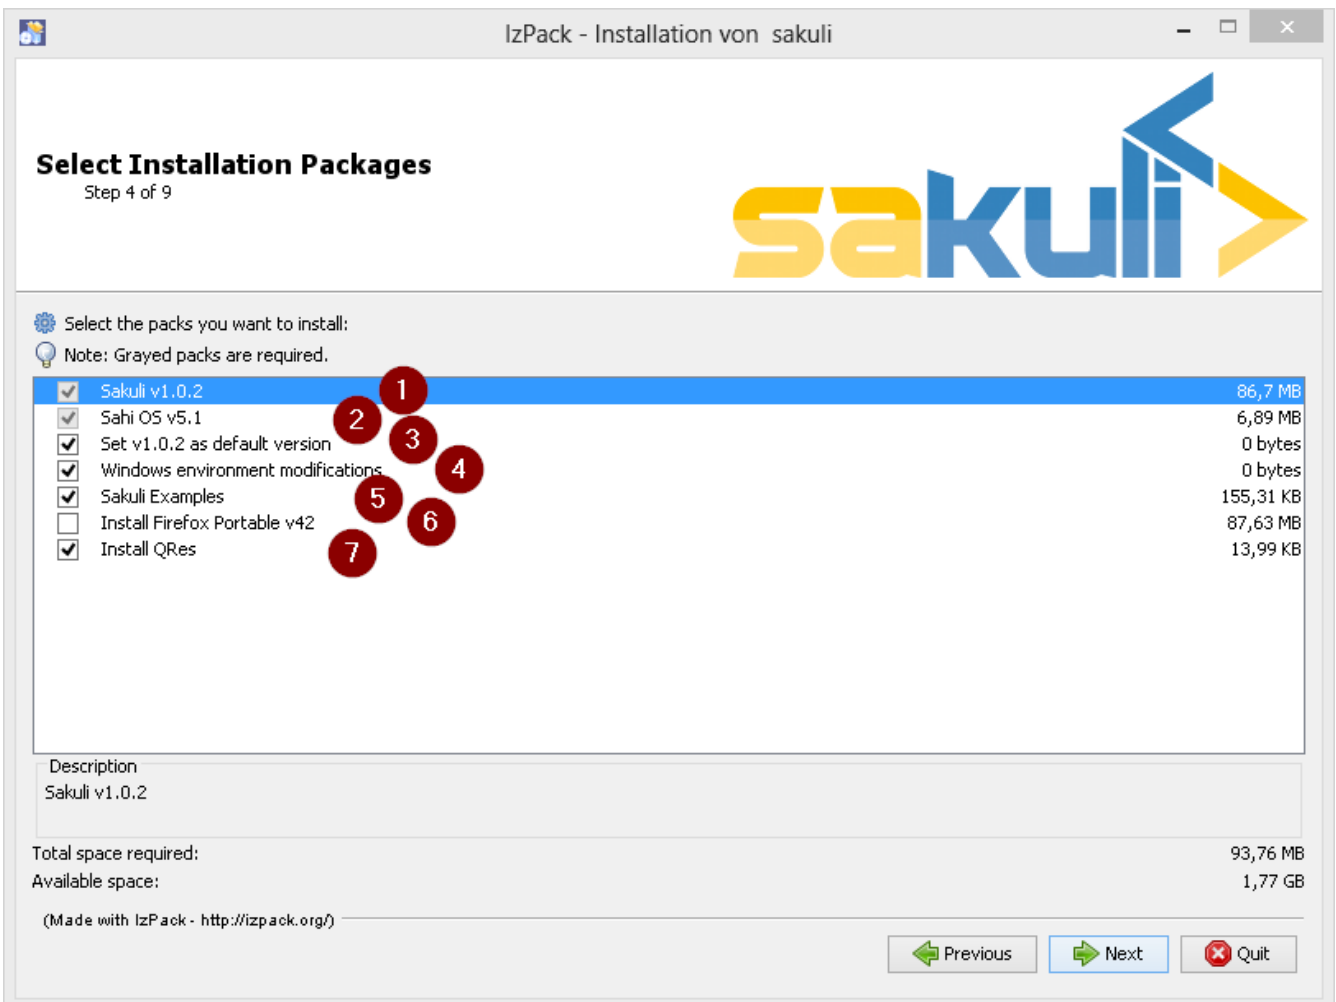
IzPack - Installation von sakuli

Select Installation Packages
Step 4 of 9

sakuli

Select the packs you want to install:
Note: Grayed packs are required.

| | | |
|---|---|---|
| | Sakuli v1.0.2 | 86,7 MB |
| | Sahi OS v5.1 | 6,89 MB |
| | Set v1.0.2 as default version | 0 bytes |
| | Windows environment modifications | 0 bytes |
| | Sakuli Examples | 155,31 KB |
| | Install Firefox Portable v42 | 87,63 MB |
| | Install QRes | 13,99 KB |

1
2
3
4
5
6
7

Description
Sakuli v1.0.2

Total space required: 93,76 MB
Available space: 1,77 GB

(Made with IzPack - http://izpack.org/)

Previous Next Quit